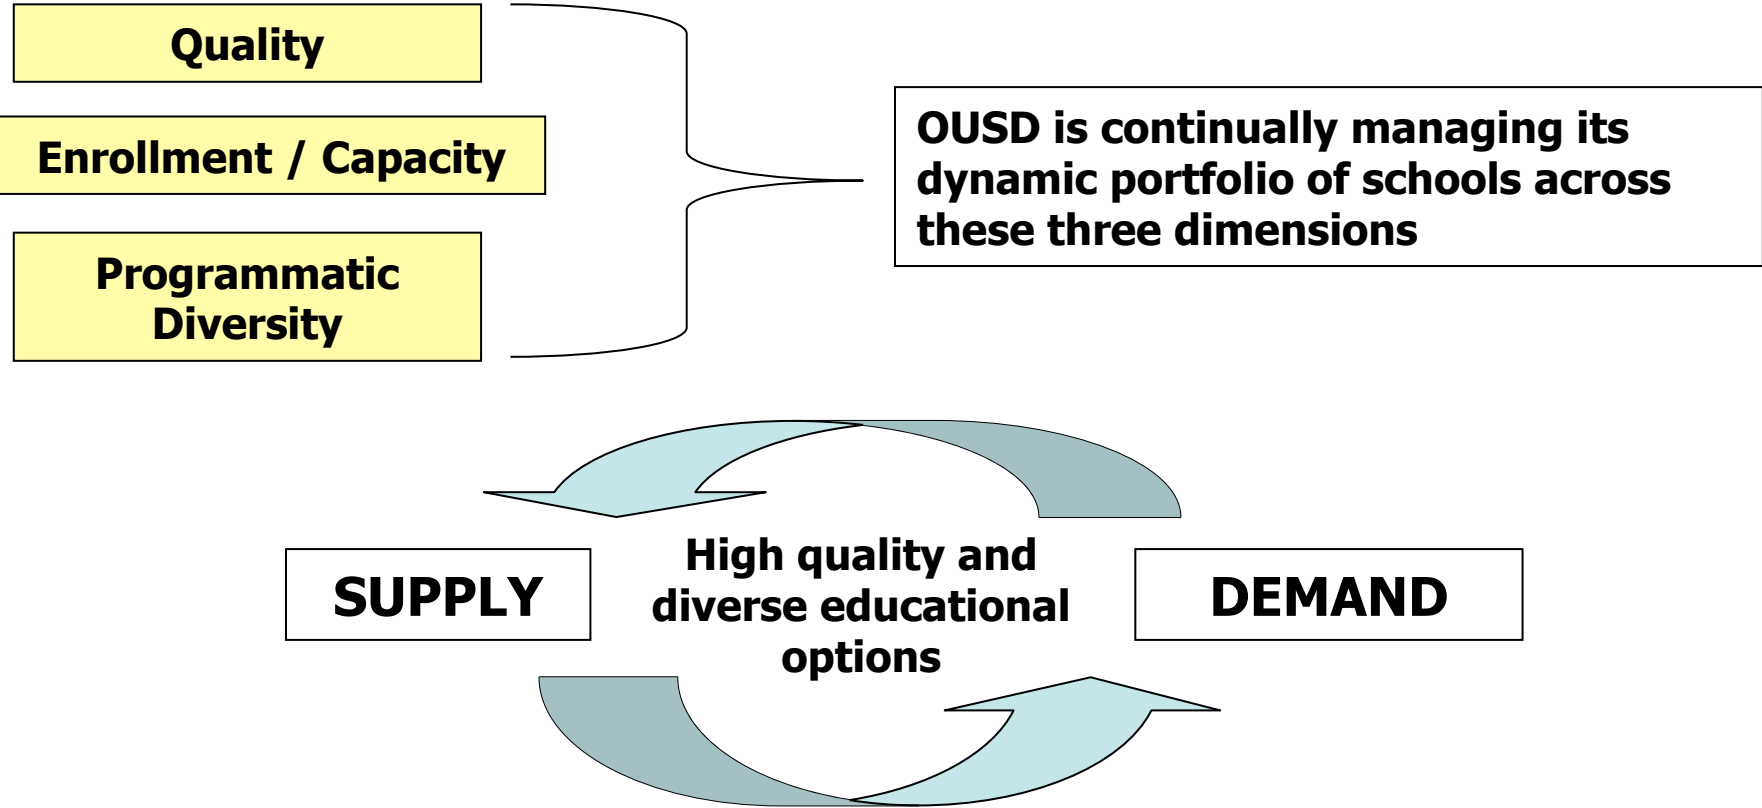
Quality

Enrollment / Capacity

Programmatic Diversity

OUSD is continually managing its dynamic portfolio of schools across these three dimensions

SUPPLY

High quality and diverse educational options

DEMAND